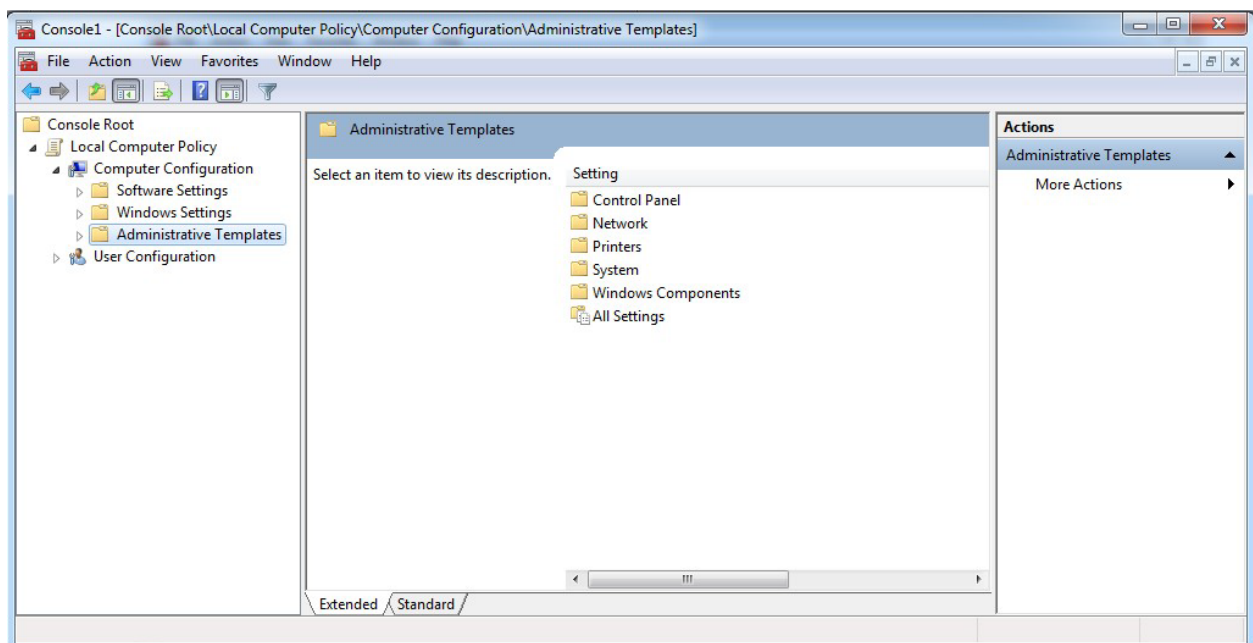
Console1 - [Console Root\Local Computer Policy\Computer Configuration\Administrative Templates]

File Action View Favorites Window Help

Console Root
Local Computer Policy
Computer Configuration
Software Settings
Windows Settings
Administrative Templates
User Configuration

Administrative Templates

Select an item to view its description.

Setting
Control Panel
Network
Printers
System
Windows Components
All Settings

Extended Standard

Actions
Administrative Templates
More Actions